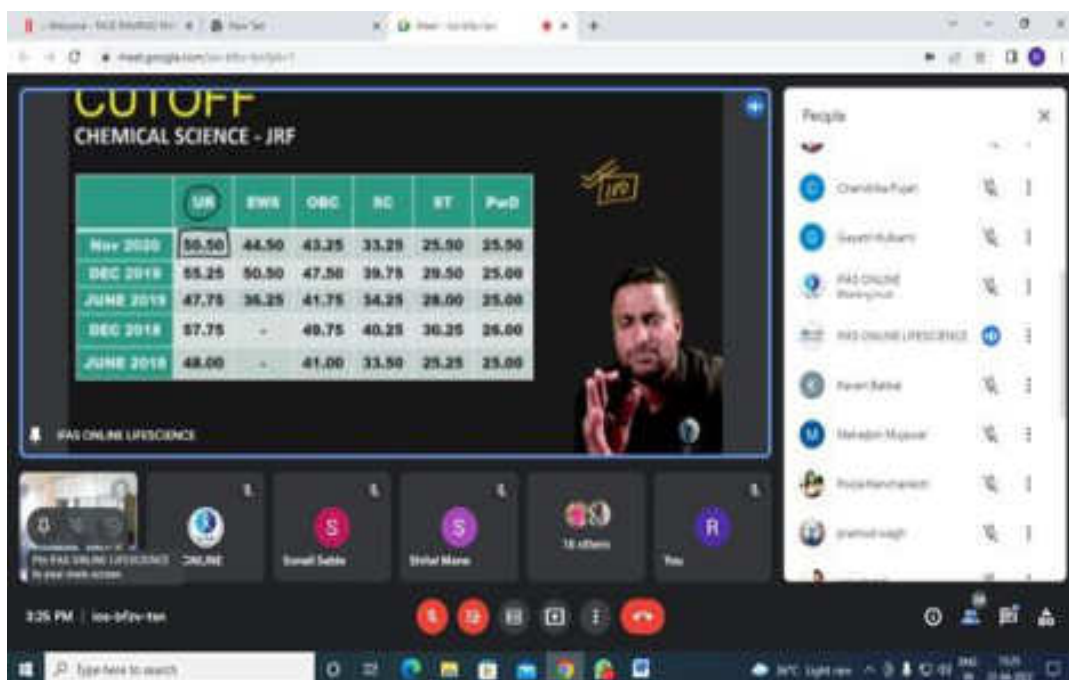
CUTOFF
CHEMICAL SCIENCE - JRF

| | UR | EWS | OBC | SC | ST | PwD |
|---|---|---|---|---|---|---|
| Nov 2020 | 56.50 | 44.50 | 43.25 | 33.25 | 25.50 | 25.50 |
| DEC 2019 | 55.25 | 50.50 | 47.50 | 39.75 | 29.50 | 25.00 |
| JUNE 2019 | 47.75 | 36.25 | 41.75 | 34.25 | 28.00 | 25.00 |
| DEC 2018 | 57.75 | - | 49.75 | 40.25 | 30.25 | 26.00 |
| JUNE 2018 | 48.00 | - | 41.00 | 33.50 | 25.25 | 25.00 |

JRF

IFAS ONLINE LIFESCIENCE

People
Chandrika Pujari
Gayatri Kulkarni
IFAS ONLINE
IFAS ONLINE LIFESCIENCE
Pavan Bable
Mahadev Mujawar
Pooja Kanchankar
pramod wagh

ONLINE
Sonali Sable
Shital Mane
18 others
You

3:25 PM | ioo-bfzv-tan

Type here to search